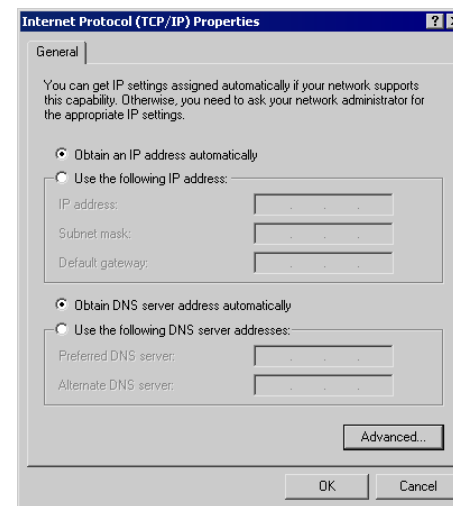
Internet Protocol (TCP/IP) Properties

?

General

You can get IP settings assigned automatically if your network supports this capability. Otherwise, you need to ask your network administrator for the appropriate IP settings.

Obtain an IP address automatically

Use the following IP address:

IP address:

Subnet mask:

Default gateway:

Obtain DNS server address automatically

Use the following DNS server addresses:

Preferred DNS server:

Alternate DNS server:

Advanced...

OK

Cancel